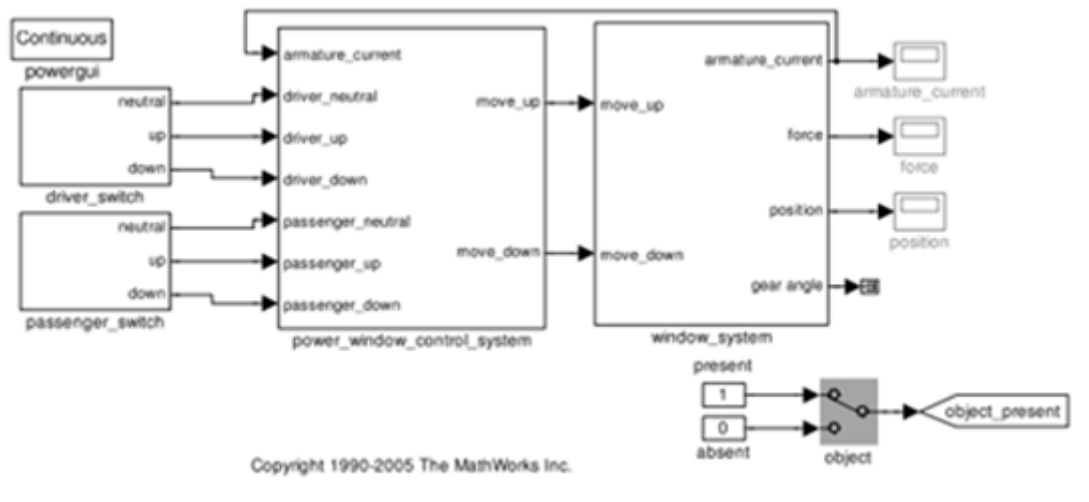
Continuous

powergui

neutral

up

down

driver_switch

neutral

up

down

passenger_switch

armature_current

driver_neutral

driver_up

driver_down

passenger_neutral

passenger_up

passenger_down

move_up

move_down

power_window_control_system

move_up

move_down

armature_current

force

position

gear angle

window_system

armature_current

force

position

present

1

0

absent

object

object_present

Copyright 1990-2005 The MathWorks Inc.